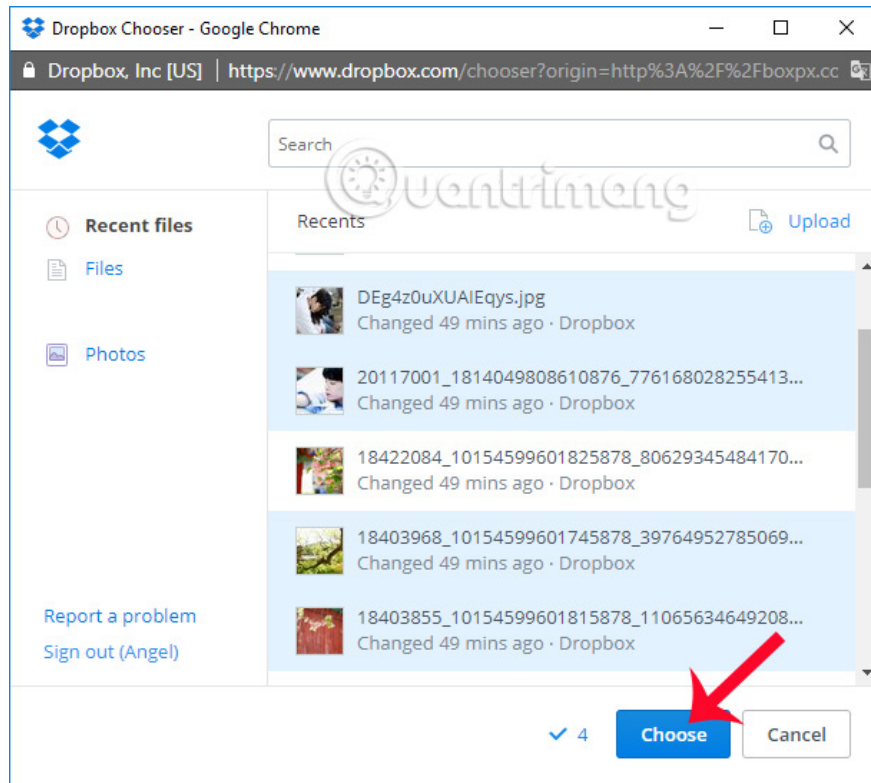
Dropbox Chooser - Google Chrome

Dropbox, Inc [US] | https://www.dropbox.com/chooser?origin=http%3A%2F%2Fboxpx.cc

Search

Quantrimang

Recent files

Files

Photos

Report a problem

Sign out (Angel)

Recents

Upload

DEg4z0uXUAIEqys.jpg
Changed 49 mins ago · Dropbox

20117001_1814049808610876_776168028255413...
Changed 49 mins ago · Dropbox

18422084_10154599601825878_80629345484170...
Changed 49 mins ago · Dropbox

18403968_10154599601745878_39764952785069...
Changed 49 mins ago · Dropbox

18403855_10154599601815878_11065634649208...
Changed 49 mins ago · Dropbox

✓ 4

Choose

Cancel